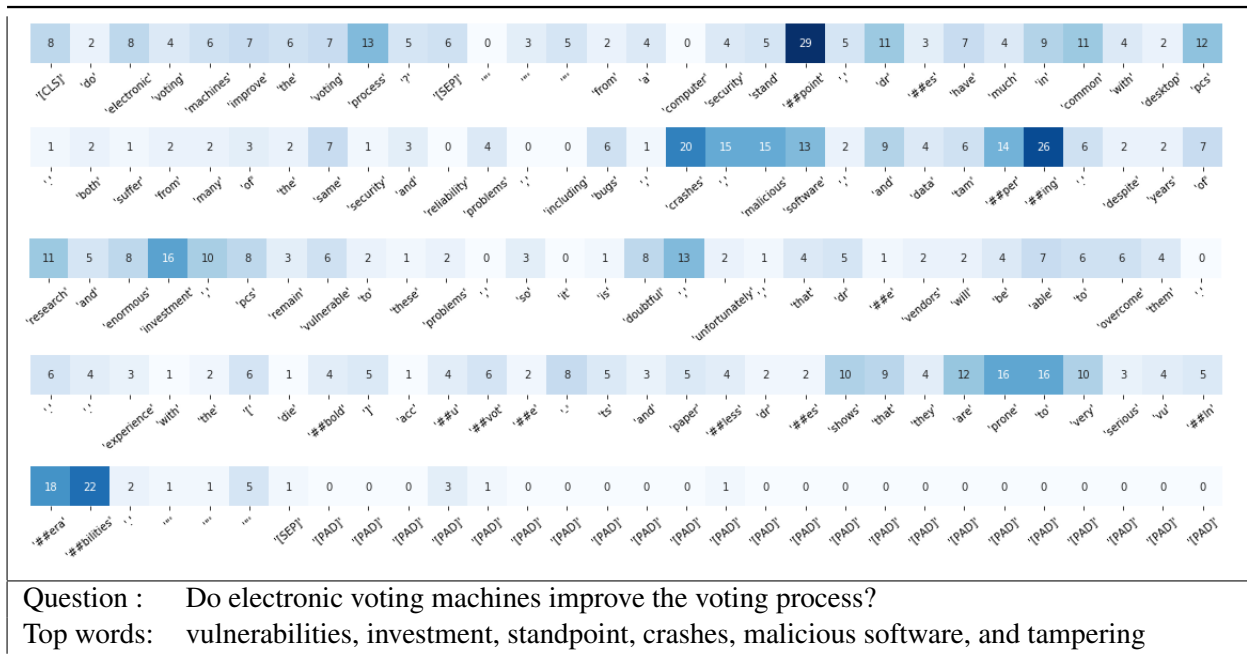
| 8 | 2 | 8 | 4 | 6 | 7 | 6 | 7 | 13 | 5 | 6 | 0 | 3 | 5 | 2 | 4 | 0 | 4 | 5 | 29 | 5 | 11 | 3 | 7 | 4 | 9 | 11 | 4 | 2 | 12 |
|---|---|---|---|---|---|---|---|---|---|---|---|---|---|---|---|---|---|---|---|---|---|---|---|---|---|---|---|---|---|
| '[CLS]' | 'do' | 'electronic' | 'voting' | 'machines' | 'improve' | 'the' | 'voting' | 'process' | '?' | '[SEP]' | '"' | '"' | '"' | 'from' | 'a' | 'computer' | 'security' | 'stand' | '##point' | ',' | 'dr' | '##es' | 'have' | 'much' | 'in' | 'common' | 'with' | 'desktop' | 'pcs' |

| 1 | 2 | 1 | 2 | 2 | 3 | 2 | 7 | 1 | 3 | 0 | 4 | 0 | 0 | 6 | 1 | 20 | 15 | 15 | 13 | 2 | 9 | 4 | 6 | 14 | 26 | 6 | 2 | 2 | 7 |
|---|---|---|---|---|---|---|---|---|---|---|---|---|---|---|---|---|---|---|---|---|---|---|---|---|---|---|---|---|---|
| ':' | 'both' | 'suffer' | 'from' | 'many' | 'of' | 'the' | 'same' | 'security' | 'and' | 'reliability' | 'problems' | ',' | 'including' | 'bugs' | ',' | 'crashes' | ',' | 'malicious' | 'software' | ',' | 'and' | 'data' | 'tam' | '##per' | '##ing' | '.' | 'despite' | 'years' | 'of' |

| 11 | 5 | 8 | 16 | 10 | 8 | 3 | 6 | 2 | 1 | 2 | 0 | 3 | 0 | 1 | 8 | 13 | 2 | 1 | 4 | 5 | 1 | 2 | 2 | 4 | 7 | 6 | 6 | 4 | 0 |
|---|---|---|---|---|---|---|---|---|---|---|---|---|---|---|---|---|---|---|---|---|---|---|---|---|---|---|---|---|---|
| 'research' | 'and' | 'enormous' | 'investment' | ',' | 'pcs' | 'remain' | 'vulnerable' | 'to' | 'these' | 'problems' | ',' | 'so' | 'it' | 'is' | 'doubtful' | '.' | 'unfortunately' | ',' | 'that' | 'dr' | '##e' | 'vendors' | 'will' | 'be' | 'able' | 'to' | 'overcome' | 'them' | '.' |

| 6 | 4 | 3 | 1 | 2 | 6 | 1 | 4 | 5 | 1 | 4 | 6 | 2 | 8 | 5 | 3 | 5 | 4 | 2 | 2 | 10 | 9 | 4 | 12 | 16 | 16 | 10 | 3 | 4 | 5 |
|---|---|---|---|---|---|---|---|---|---|---|---|---|---|---|---|---|---|---|---|---|---|---|---|---|---|---|---|---|---|
| '.' | ',' | 'experience' | 'with' | 'the' | '[' | 'die' | '##bold' | ']' | 'acc' | '##u' | '##vot' | '##e' | '-' | 'ts' | 'and' | 'paper' | '##less' | 'dr' | '##es' | 'shows' | 'that' | 'they' | 'are' | 'prone' | 'to' | 'very' | 'serious' | 'vu' | '##ln' |

| 18 | 22 | 2 | 1 | 1 | 5 | 1 | 0 | 0 | 0 | 3 | 1 | 0 | 0 | 0 | 0 | 0 | 1 | 0 | 0 | 0 | 0 | 0 | 0 | 0 | 0 | 0 | 0 | 0 | 0 |
|---|---|---|---|---|---|---|---|---|---|---|---|---|---|---|---|---|---|---|---|---|---|---|---|---|---|---|---|---|---|
| '##era' | '##bilities' | '.' | '"' | '"' | '[SEP]' | '[PAD]' | '[PAD]' | '[PAD]' | '[PAD]' | '[PAD]' | '[PAD]' | '[PAD]' | '[PAD]' | '[PAD]' | '[PAD]' | '[PAD]' | '[PAD]' | '[PAD]' | '[PAD]' | '[PAD]' | '[PAD]' | '[PAD]' | '[PAD]' | '[PAD]' | '[PAD]' | '[PAD]' | '[PAD]' | '[PAD]' | '[PAD]' |

Question : Do electronic voting machines improve the voting process?
Top words: vulnerabilities, investment, standpoint, crashes, malicious software, and tampering